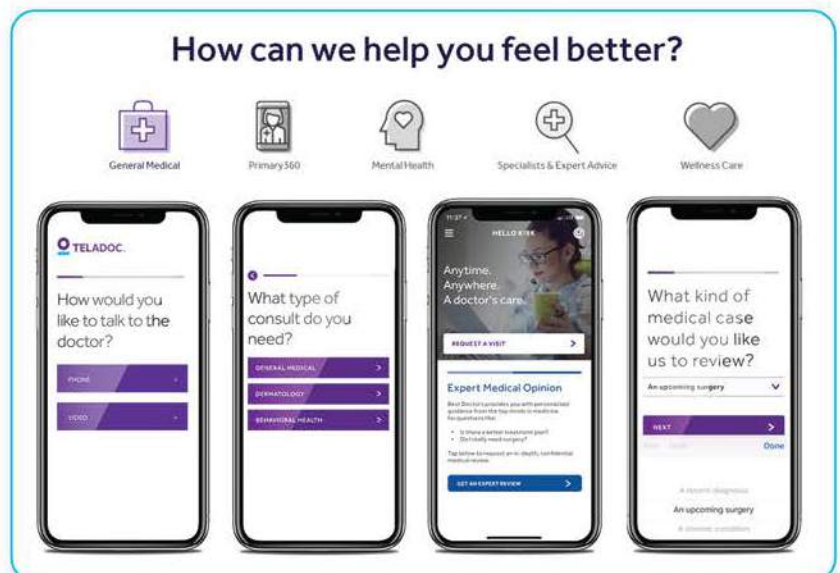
How can we help you feel better?

General Medical

Primary360

Mental Health

Specialists & Expert Advice

Wellness Care

TELADOC.

How would you like to talk to the doctor?

PHONE

VIDEO

What type of consult do you need?

GENERAL MEDICAL

DERMATOLOGY

BEHAVIORAL HEALTH

HELLO KIRK

Anytime. Anywhere. A doctor's care.

REQUEST A VISIT

Expert Medical Opinion

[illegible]

• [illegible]
• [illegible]

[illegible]

GET AN EXPERT REVIEW

What kind of medical case would you like us to review?

An upcoming surgery

NEXT

Done

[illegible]

An upcoming surgery

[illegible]